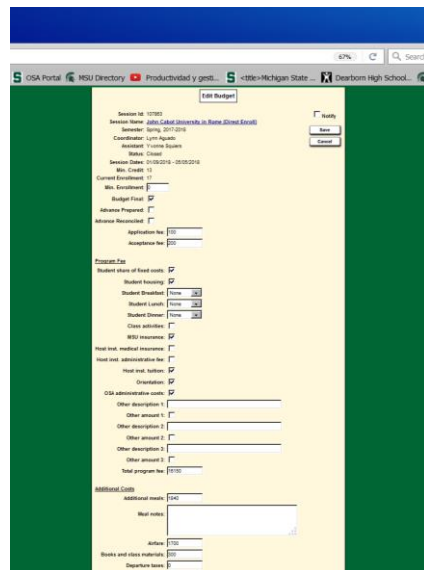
67% C Search

OSA Portal MSU Directory Productividad y gest... <title>Michigan State ... Dearborn High School...

Edit Budget

Notify

Save

Cancel

Session Id: 107883
Session Name: John Cabot University in Rome (Direct Enroll)
Semester: Spring, 2017-2018
Coordinator: Lynn Aguado
Assistant: Yvonne Squiers
Status: Closed
Session Dates: 01/08/2018 - 05/05/2018
Min. Credit: 13
Current Enrollment: 17
Min. Enrollment: 0
Budget Final:
Advance Prepared:
Advance Reconciled:

Application fee: 100
Acceptance fee: 200

Program Fee
Student share of fixed costs:
Student housing:
Student Breakfast: None
Student Lunch: None
Student Dinner: None
Class activities:
MSU insurance:
Host inst. medical insurance:
Host inst. administrative fee:
Host inst. tuition:
Orientation:
OSA administrative costs:
Other description 1:
Other amount 1:
Other description 2:
Other amount 2:
Other description 3:
Other amount 3:
Total program fee: 18100

Additional Costs
Additional meals: 1640
Meal notes:

Airfare: 1700
Books and class materials: 300
Departure taxes: 0